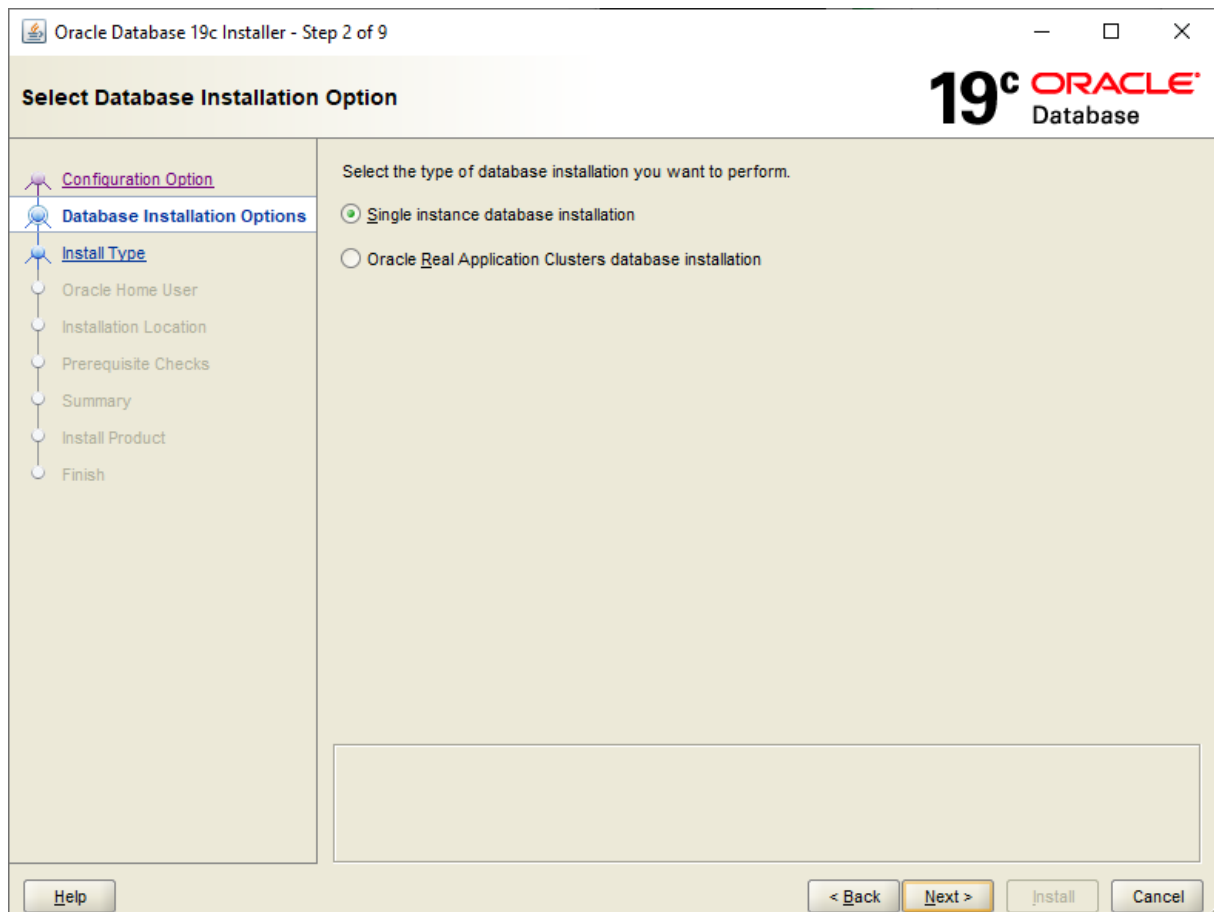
Oracle Database 19c Installer - Step 2 of 9

Select Database Installation Option

19c ORACLE Database

Configuration Option
Database Installation Options
Install Type
Oracle Home User
Installation Location
Prerequisite Checks
Summary
Install Product
Finish

Select the type of database installation you want to perform.

Single instance database installation

Oracle Real Application Clusters database installation

Help

< Back

Next >

Install

Cancel